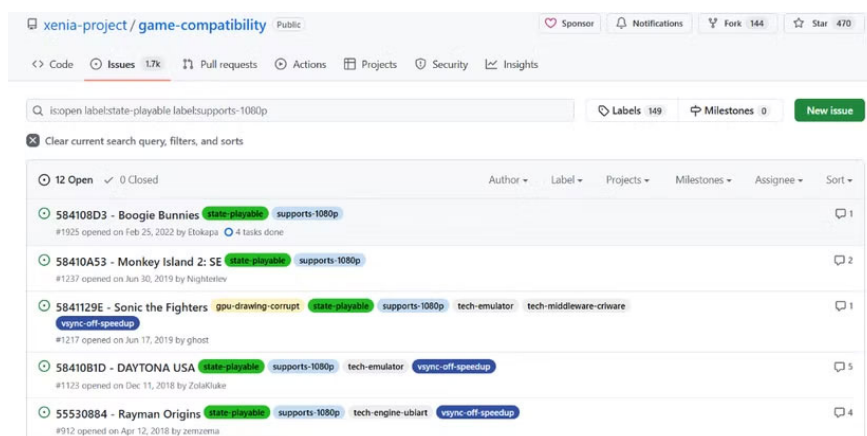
xenia-project / game-compatibility Public

Sponsor Notifications Fork 144 Star 470

Code Issues 1.7k Pull requests Actions Projects Security Insights

is:open label:state-playable label:supports-1080p

Labels 149 Milestones 0 New issue

Clear current search query, filters, and sorts

12 Open 0 Closed Author Label Projects Milestones Assignee Sort

584108D3 - Boogie Bunnies state-playable supports-1080p 1
#1925 opened on Feb 25, 2022 by Etokapa 4 tasks done

58410A53 - Monkey Island 2: SE state-playable supports-1080p 2
#1237 opened on Jun 30, 2019 by Nighterlev

5841129E - Sonic the Fighters gpu-drawing-corrupt state-playable supports-1080p tech-emulator tech-middleware-criware vsync-off-speedup 1
#1217 opened on Jun 17, 2019 by ghost

58410B1D - DAYTONA USA state-playable supports-1080p tech-emulator vsync-off-speedup 5
#1123 opened on Dec 11, 2018 by ZolaKluke

55530884 - Rayman Origins state-playable supports-1080p tech-engine-ubiart vsync-off-speedup 4
#912 opened on Apr 12, 2018 by zemzema